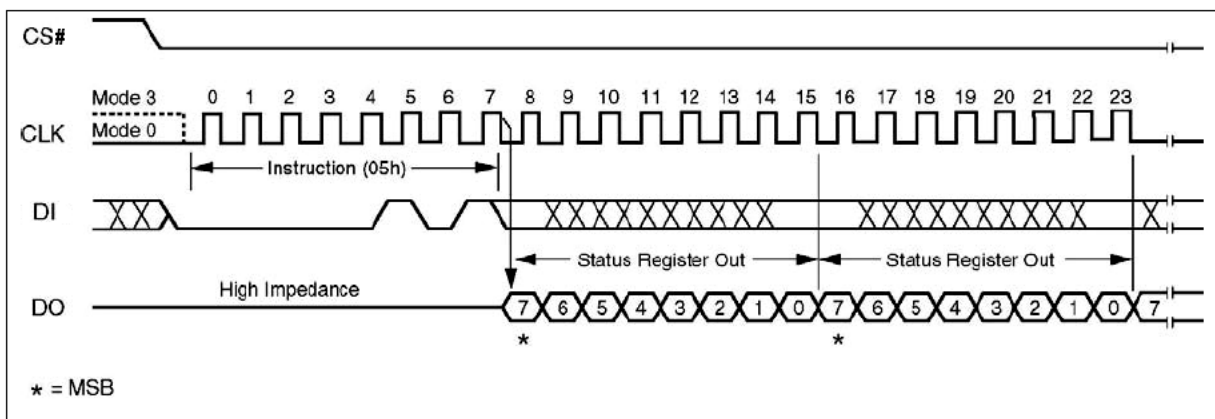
CS#

Mode 3
Mode 0
CLK

0 1 2 3 4 5 6 7 8 9 10 11 12 13 14 15 16 17 18 19 20 21 22 23

Instruction (05h)

DI

Status Register Out
Status Register Out

High Impedance

DO

7 6 5 4 3 2 1 0 7 6 5 4 3 2 1 0 7

*
*

* = MSB